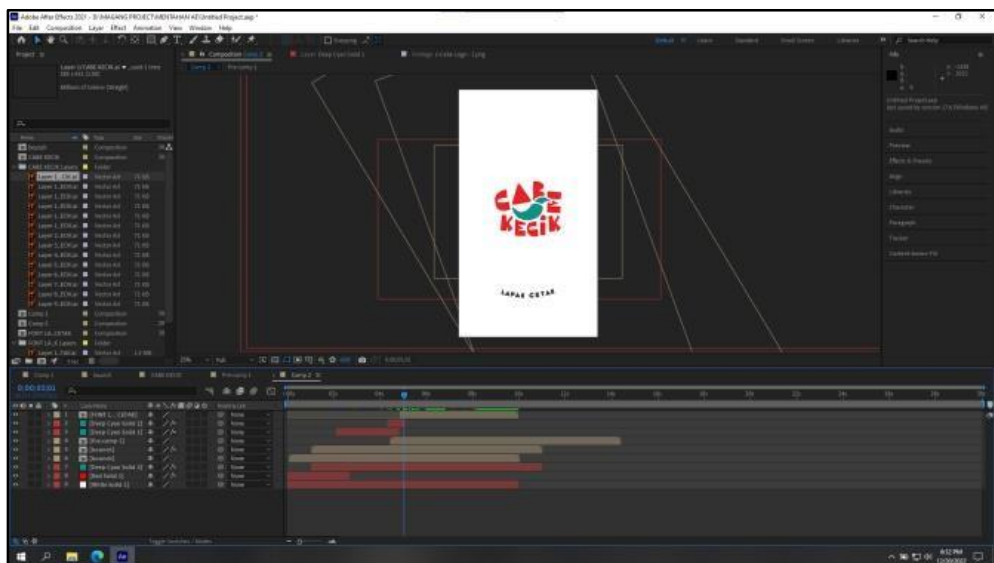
Adobe After Effects 2021 - D:\MAGANG PROJECT\MENTAHAN AE\Untitled Project.aep *
File Edit Composition Layer Effect Animation View Window Help

Project

CABE
KECIK

LAPAK CETAK

Composition Comp 2

0:00:03:01

Info
Audio
Preview
Effects & Presets
Align
Libraries
Character
Paragraph
Tracker
Content-Aware Fill

Comp 1
Comp 2
Comp 1

Toggle Switches / Modes

None
None
None
None
None
None
None
None

4:52 PM
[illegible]